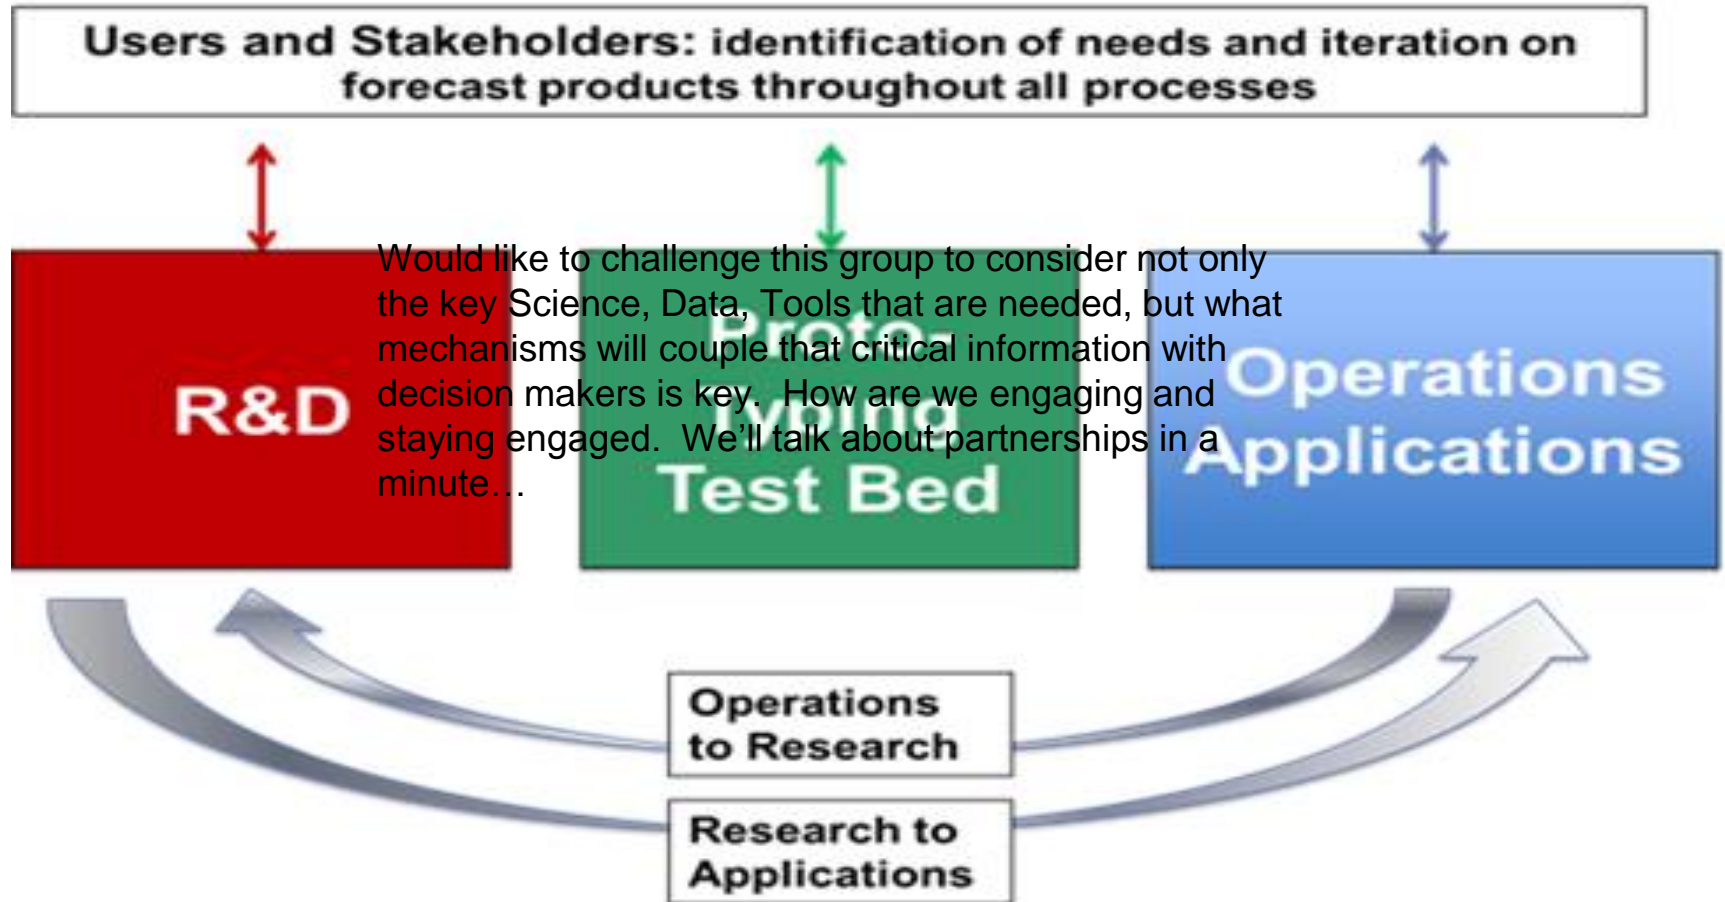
Users and Stakeholders: identification of needs and iteration on forecast products throughout all processes

R&D

Proto-typing Test Bed

Operations Applications

Would like to challenge this group to consider not only the key Science, Data, Tools that are needed, but what mechanisms will couple that critical information with decision makers is key. How are we engaging and staying engaged. We'll talk about partnerships in a minute…

Operations to Research

Research to Applications